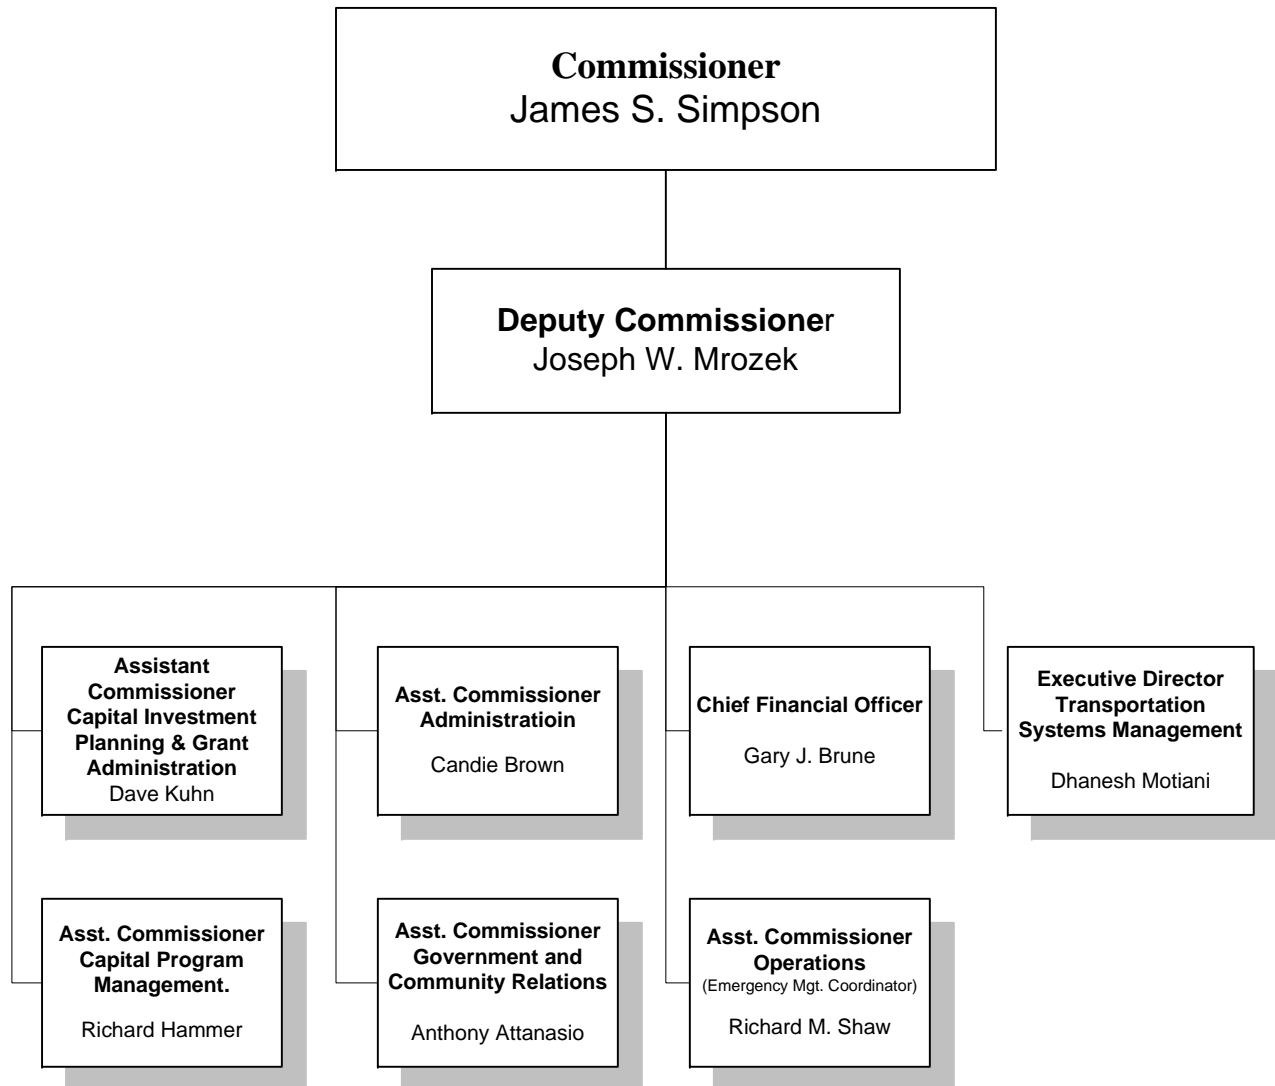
Commissioner
James S. Simpson

Deputy Commissioner
Joseph W. Mrozek

Assistant Commissioner Capital Investment Planning & Grant Administration
Dave Kuhn

Asst. Commissioner Administratioin
Candie Brown

Chief Financial Officer
Gary J. Brune

Executive Director Transportation Systems Management
Dhanesh Motiani

Asst. Commissioner Capital Program Management.
Richard Hammer

Asst. Commissioner Government and Community Relations
Anthony Attanasio

Asst. Commissioner Operations
(Emergency Mgt. Coordinator)
Richard M. Shaw